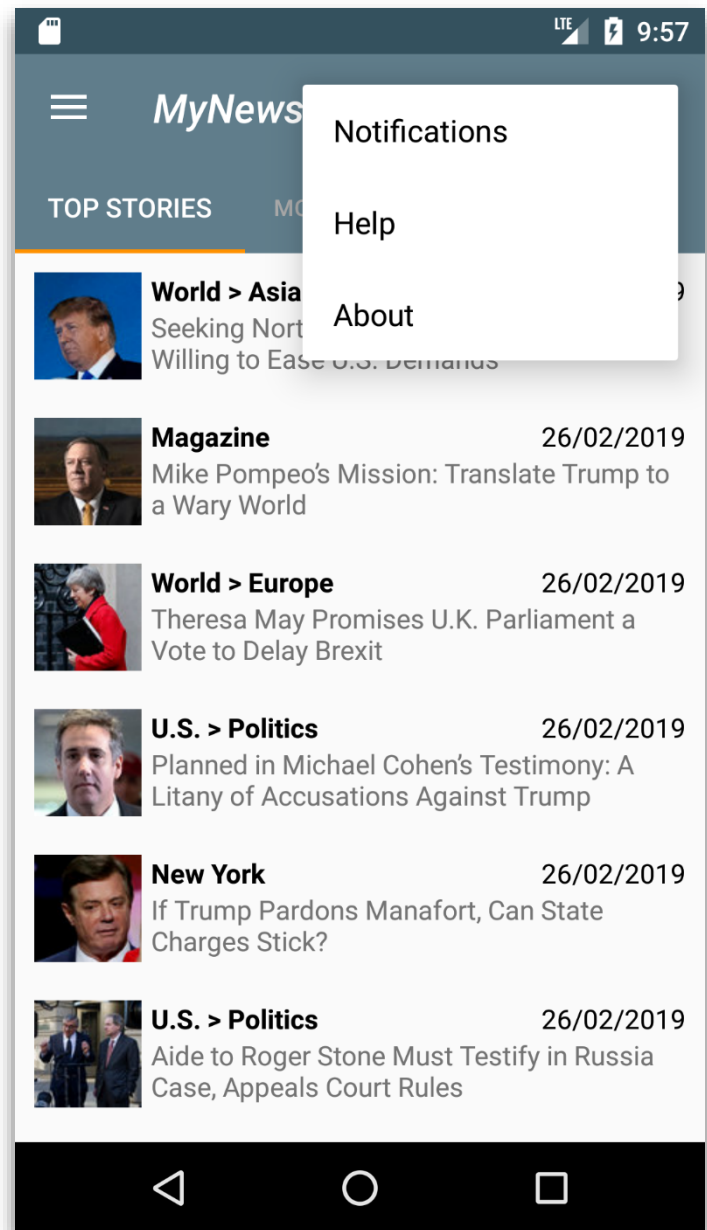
LTE 9:57

MyNews

Notifications

Help

About

TOP STORIES MO

World > Asia 9
Seeking Nort
Willing to Ease U.S. Demands

Magazine 26/02/2019
Mike Pompeo's Mission: Translate Trump to a Wary World

World > Europe 26/02/2019
Theresa May Promises U.K. Parliament a Vote to Delay Brexit

U.S. > Politics 26/02/2019
Planned in Michael Cohen's Testimony: A Litany of Accusations Against Trump

New York 26/02/2019
If Trump Pardons Manafort, Can State Charges Stick?

U.S. > Politics 26/02/2019
Aide to Roger Stone Must Testify in Russia Case, Appeals Court Rules